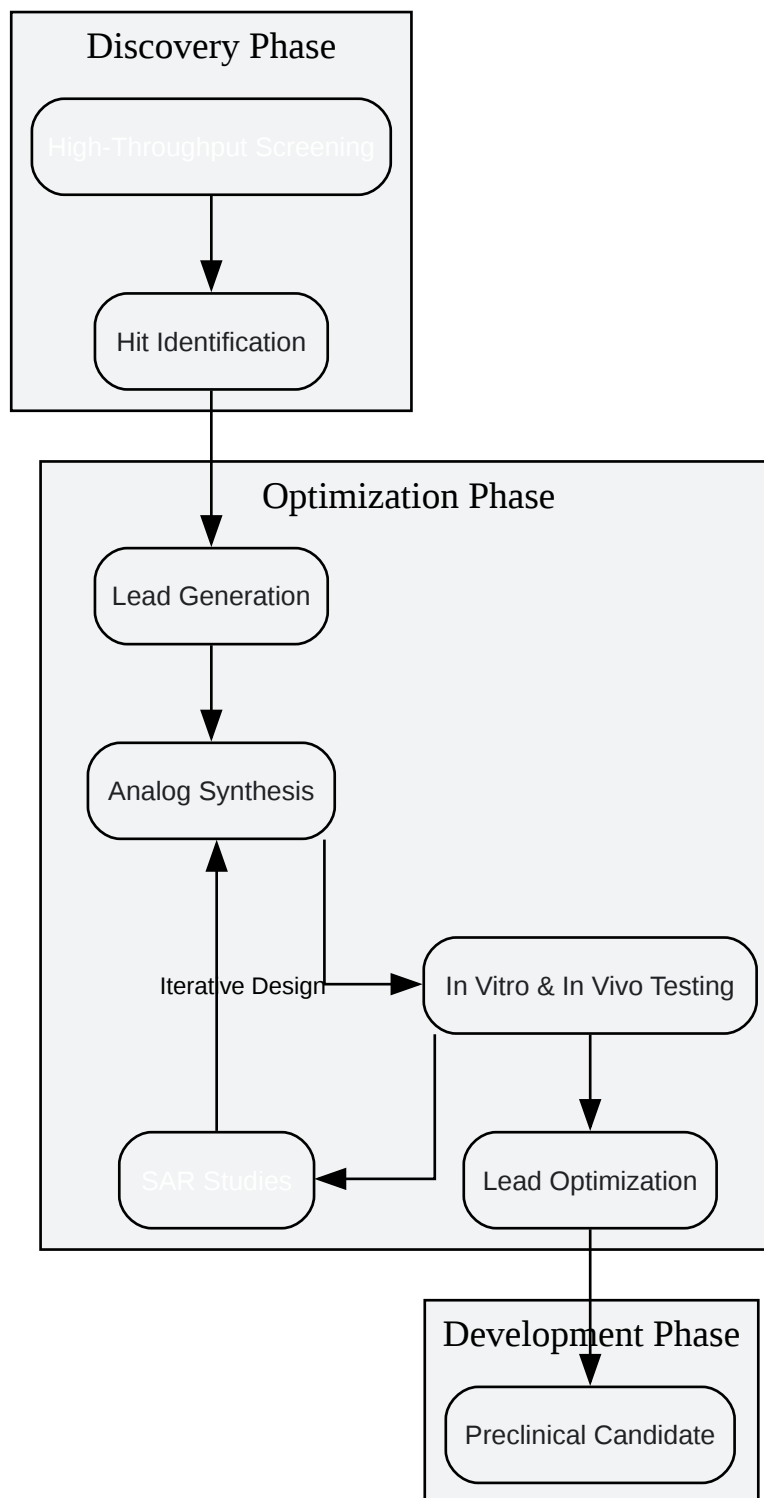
Discovery Phase

High-Throughput Screening

Hit Identification

Optimization Phase

Lead Generation

Analog Synthesis

Iterative Design

In Vitro & In Vivo Testing

SAR Studies

Lead Optimization

Development Phase

Preclinical Candidate